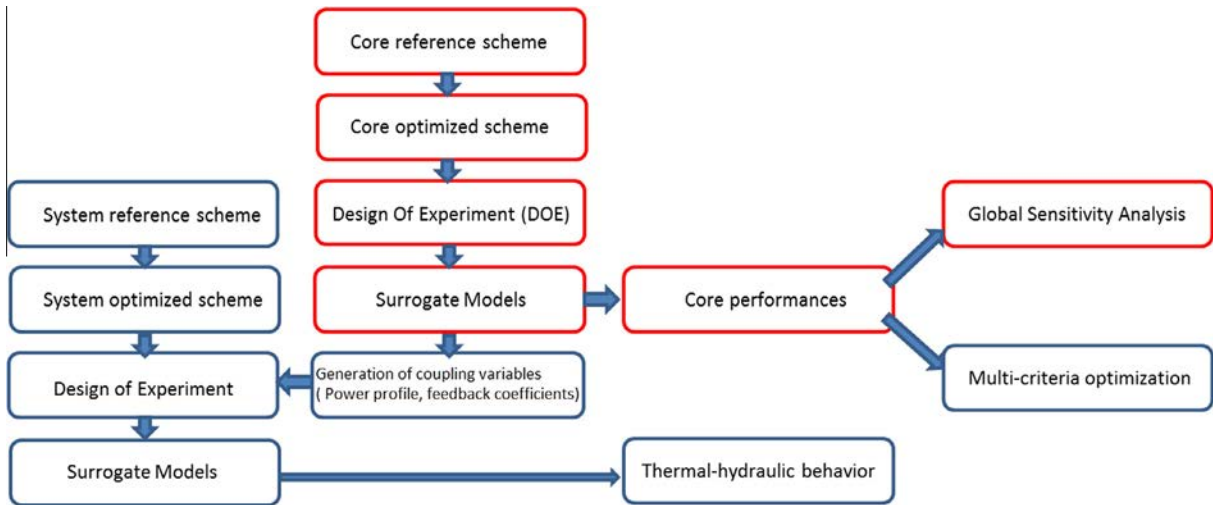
Core reference scheme

Core optimized scheme

Design Of Experiment (DOE)

Surrogate Models

Generation of coupling variables
( Power profile, feedback coefficients)

System reference scheme

System optimized scheme

Design of Experiment

Surrogate Models

Core performances

Global Sensitivity Analysis

Multi-criteria optimization

Thermal-hydraulic behavior